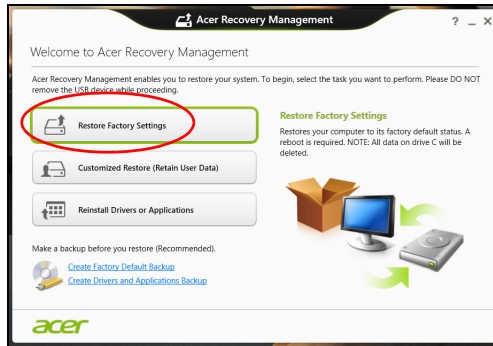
Acer Recovery Management

? _ ×

Welcome to Acer Recovery Management

Acer Recovery Management enables you to restore your system. To begin, select the task you want to perform. Please DO NOT remove the USB device while proceeding.

Restore Factory Settings

Customized Restore (Retain User Data)

Reinstall Drivers or Applications

Restore Factory Settings

Restores your computer to its factory default status. A reboot is required. NOTE: All data on drive C will be deleted.

Make a backup before you restore (Recommended).

Create Factory Default Backup

Create Drivers and Applications Backup

acer